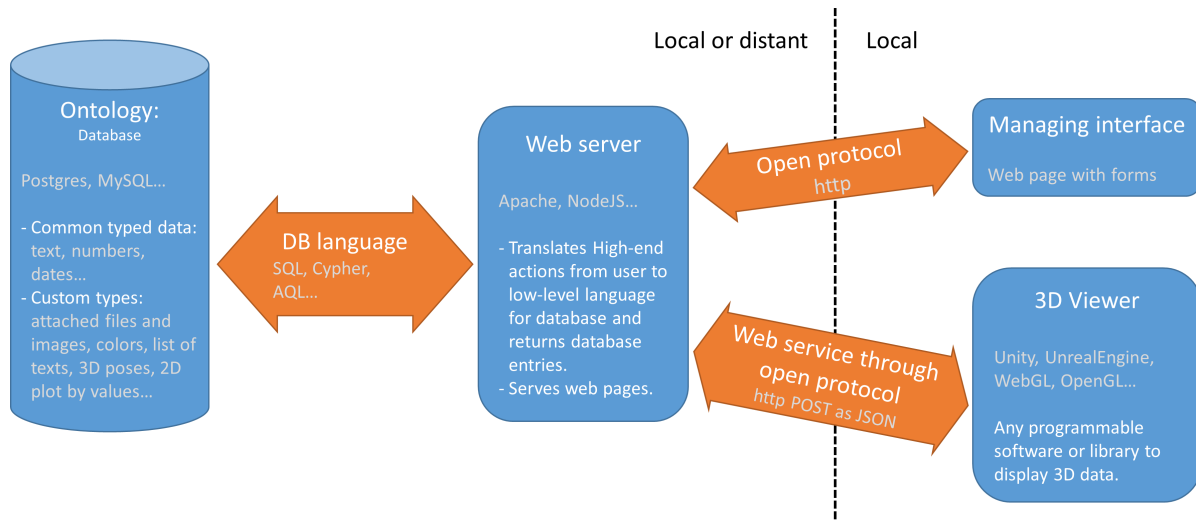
Local or distant

Local

Ontology:
Database

Postgres, MySQL…

- Common typed data: text, numbers, dates…
- Custom types: attached files and images, colors, list of texts, 3D poses, 2D plot by values…

DB language
SQL, Cypher, AQL…

Web server

Apache, NodeJS…

- Translates High-end actions from user to low-level language for database and returns database entries.
- Serves web pages.

Open protocol
http

Web service through open protocol
http POST as JSON

Managing interface

Web page with forms

3D Viewer

Unity, UnrealEngine, WebGL, OpenGL…

Any programmable software or library to display 3D data.